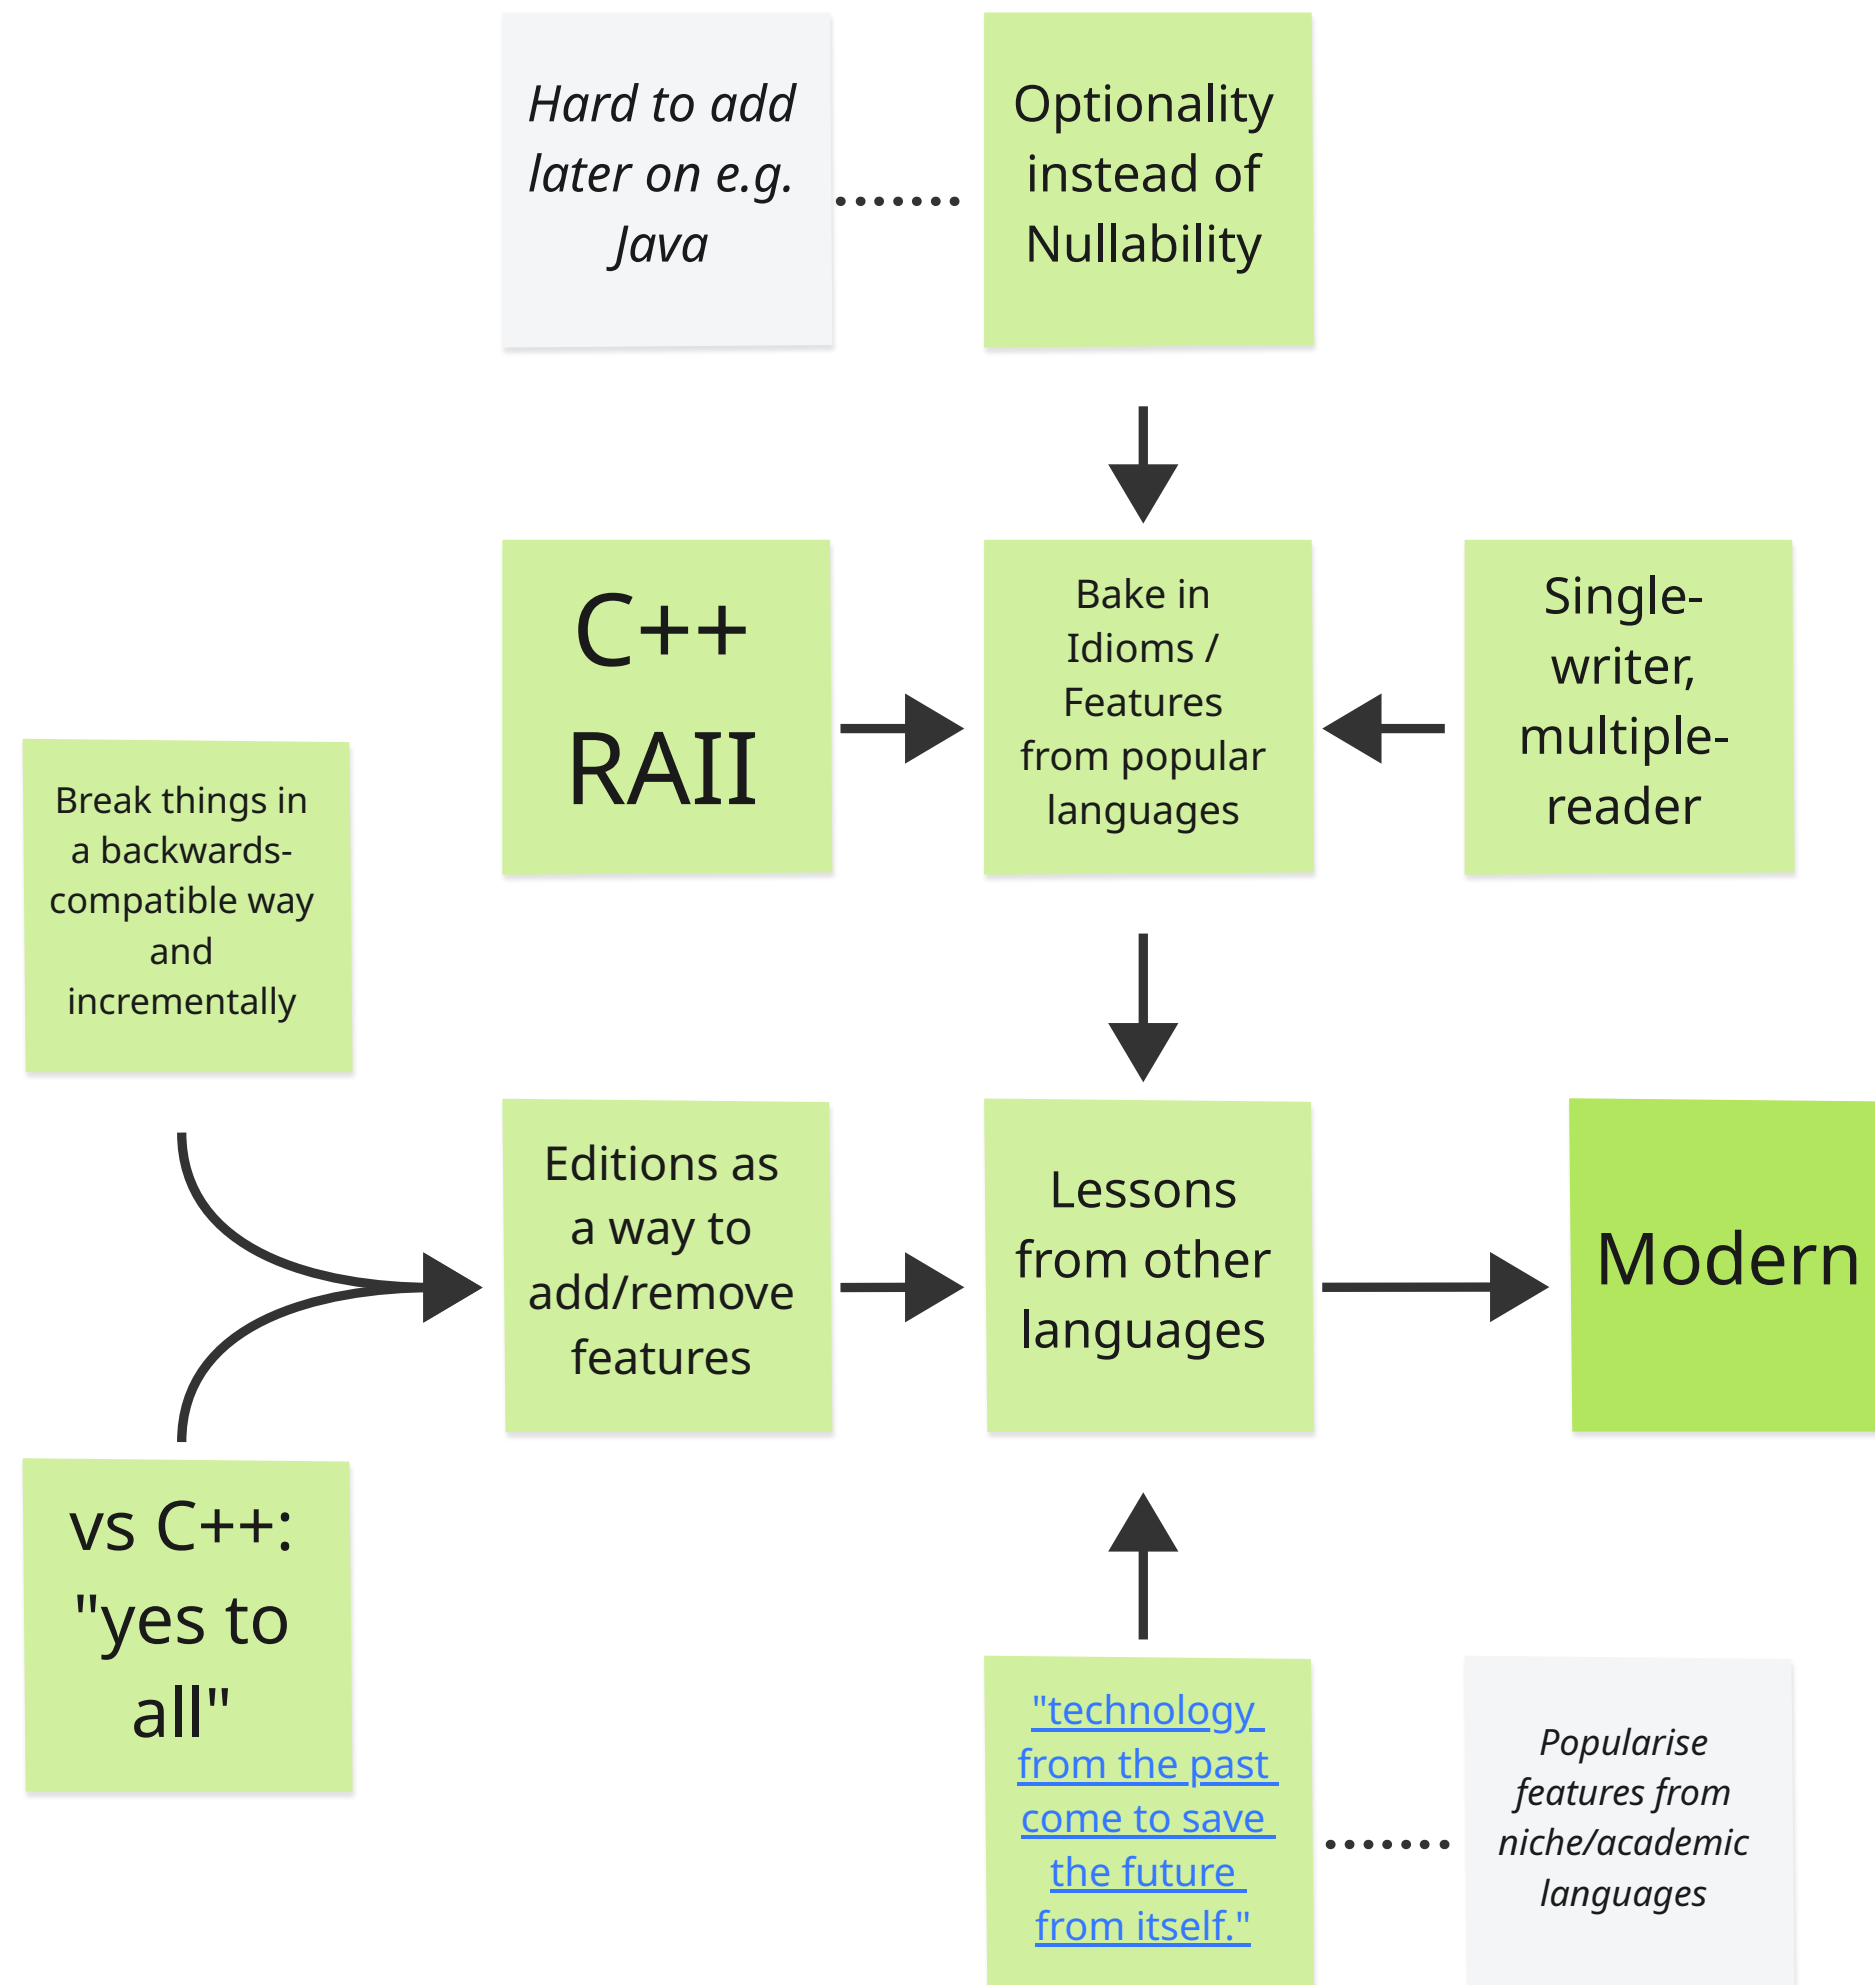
Hard to add later on e.g. Java

Optionality instead of Nullability

C++ RAII

Bake in Idioms / Features from popular languages

Single-writer, multiple-reader

Break things in a backwards-compatible way and incrementally

Editions as a way to add/remove features

Lessons from other languages

Modern

vs C++: "yes to all"

"technology from the past come to save the future from itself."

Popularise features from niche/academic languages